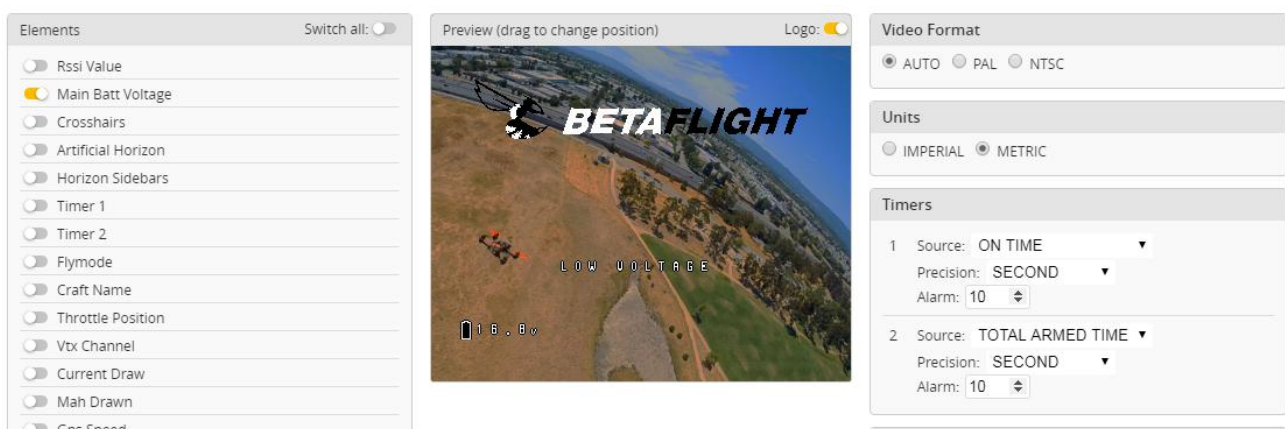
Elements

Switch all:

Rssi Value

Main Batt Voltage

Crosshairs

Artificial Horizon

Horizon Sidebars

Timer 1

Timer 2

Flymode

Craft Name

Throttle Position

Vtx Channel

Current Draw

Mah Drawn

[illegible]

Preview (drag to change position)

Logo:

BETAFLIGHT

LOW VOLTAGE

16.8v

Video Format

AUTO PAL NTSC

Units

IMPERIAL METRIC

Timers

1 Source: ON TIME

Precision: SECOND

Alarm: 10

2 Source: TOTAL ARMED TIME

Precision: SECOND

Alarm: 10